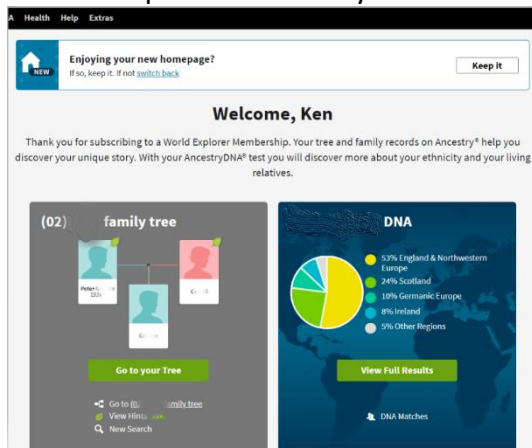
A Health Help Extras

NEW

Enjoying your new homepage?
If so, keep it. If not switch back

Keep it

Welcome, Ken

Thank you for subscribing to a World Explorer Membership. Your tree and family records on Ancestry® help you discover your unique story. With your AncestryDNA® test you will discover more about your ethnicity and your living relatives.

(02) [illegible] family tree

Peter G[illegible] 1934

G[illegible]

G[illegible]

Go to your Tree

Go to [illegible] family tree
View Hints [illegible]
New Search

DNA

53% England & Northwestern Europe
24% Scotland
10% Germanic Europe
8% Ireland
5% Other Regions

View Full Results

DNA Matches